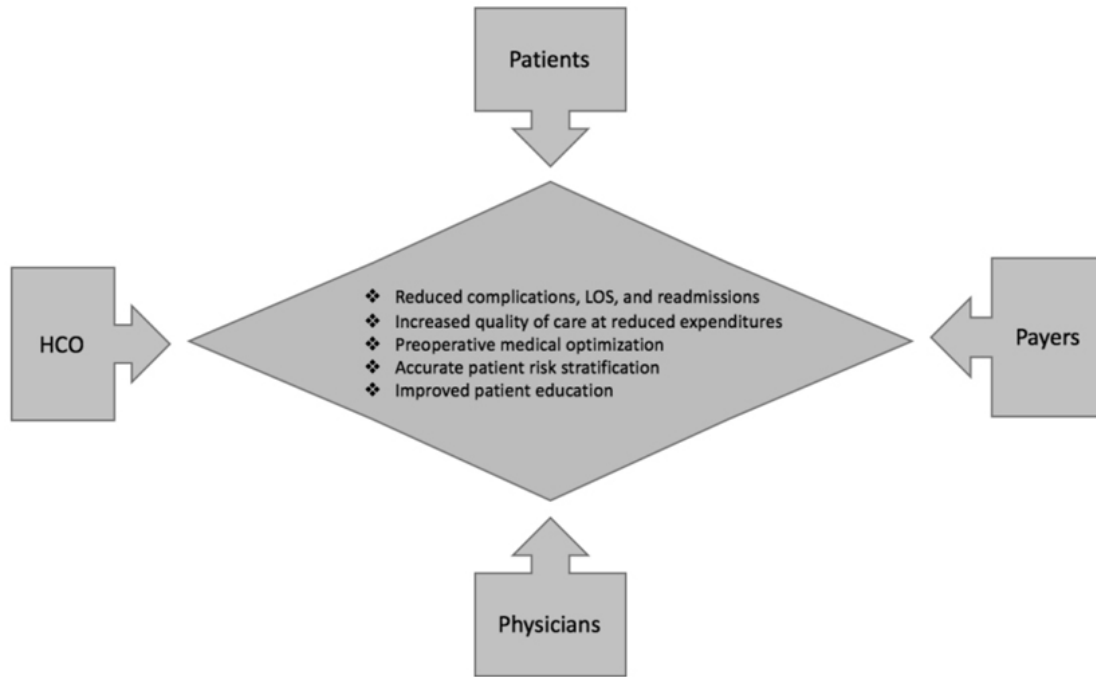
Patients

HCO

❖ Reduced complications, LOS, and readmissions
❖ Increased quality of care at reduced expenditures
❖ Preoperative medical optimization
❖ Accurate patient risk stratification
❖ Improved patient education

Payers

Physicians